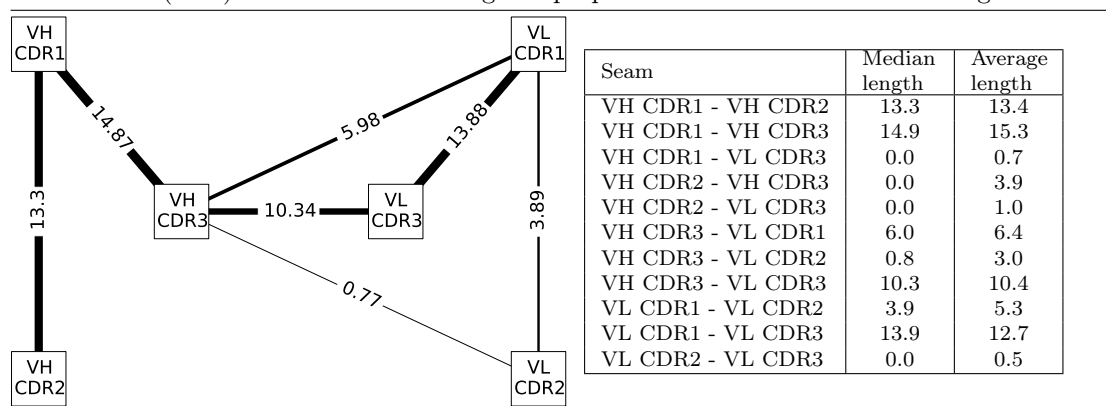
VH CDR1

VL CDR1

14.87

5.98

13.88

13.3

VH CDR3

10.34

VL CDR3

3.89

0.77

VH CDR2

VL CDR2

| Seam | Median length | Average length |
|---|---|---|
| VH CDR1 - VH CDR2 | 13.3 | 13.4 |
| VH CDR1 - VH CDR3 | 14.9 | 15.3 |
| VH CDR1 - VL CDR3 | 0.0 | 0.7 |
| VH CDR2 - VH CDR3 | 0.0 | 3.9 |
| VH CDR2 - VL CDR3 | 0.0 | 1.0 |
| VH CDR3 - VL CDR1 | 6.0 | 6.4 |
| VH CDR3 - VL CDR2 | 0.8 | 3.0 |
| VH CDR3 - VL CDR3 | 10.3 | 10.4 |
| VL CDR1 - VL CDR2 | 3.9 | 5.3 |
| VL CDR1 - VL CDR3 | 13.9 | 12.7 |
| VL CDR2 - VL CDR3 | 0.0 | 0.5 |